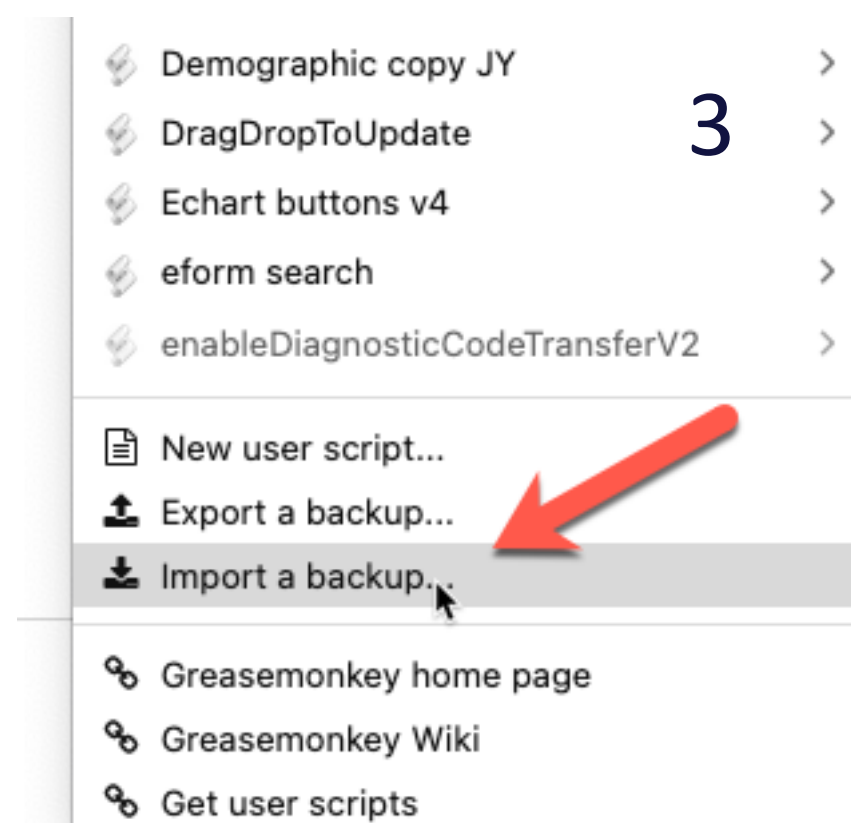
Demographic copy JY >

DragDropToUpdate >

3

Echart buttons v4 >

eform search >

enableDiagnosticCodeTransferV2 >

New user script...

Export a backup...

Import a backup...

Greasemonkey home page

Greasemonkey Wiki

Get user scripts